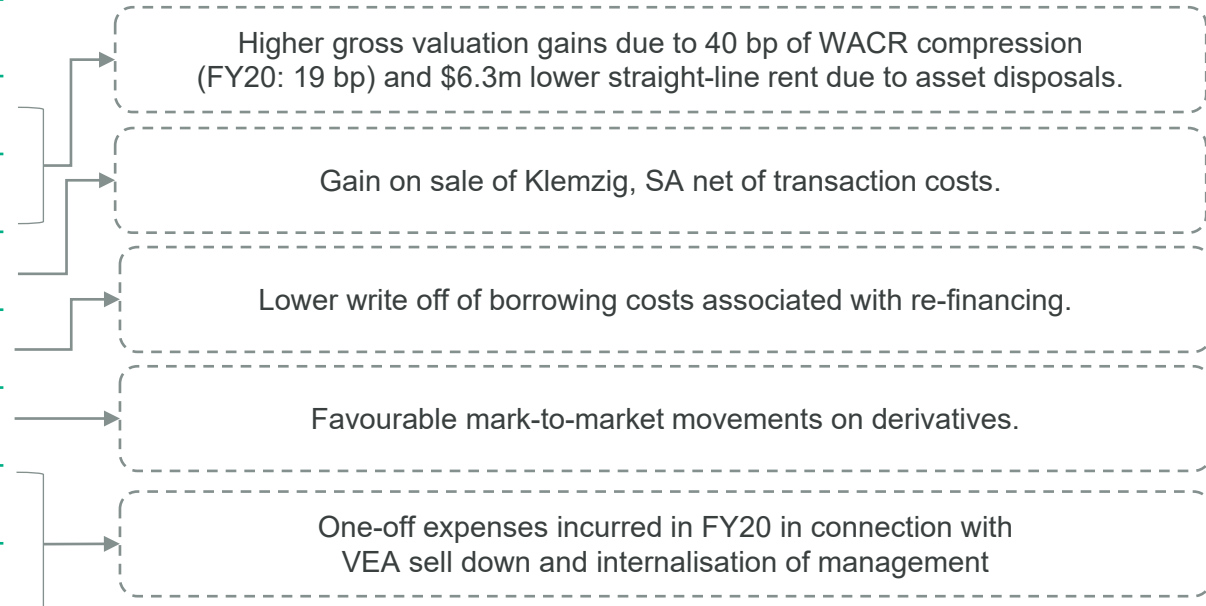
Higher gross valuation gains due to 40 bp of WACR compression (FY20: 19 bp) and $6.3m lower straight-line rent due to asset disposals.

Gain on sale of Klemzig, SA net of transaction costs.

Lower write off of borrowing costs associated with re-financing.

Favourable mark-to-market movements on derivatives.

One-off expenses incurred in FY20 in connection with VEA sell down and internalisation of management